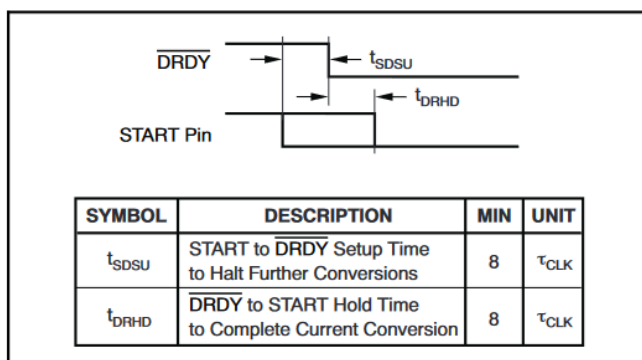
$\overline{DRDY}$

$t_{SDSU}$

$t_{DRHD}$

START Pin

| SYMBOL | DESCRIPTION | MIN | UNIT |
|---|---|---|---|
| $t_{SDSU}$ | START to $\overline{DRDY}$ Setup Time to Halt Further Conversions | 8 | $\tau_{CLK}$ |
| $t_{DRHD}$ | $\overline{DRDY}$ to START Hold Time to Complete Current Conversion | 8 | $\tau_{CLK}$ |